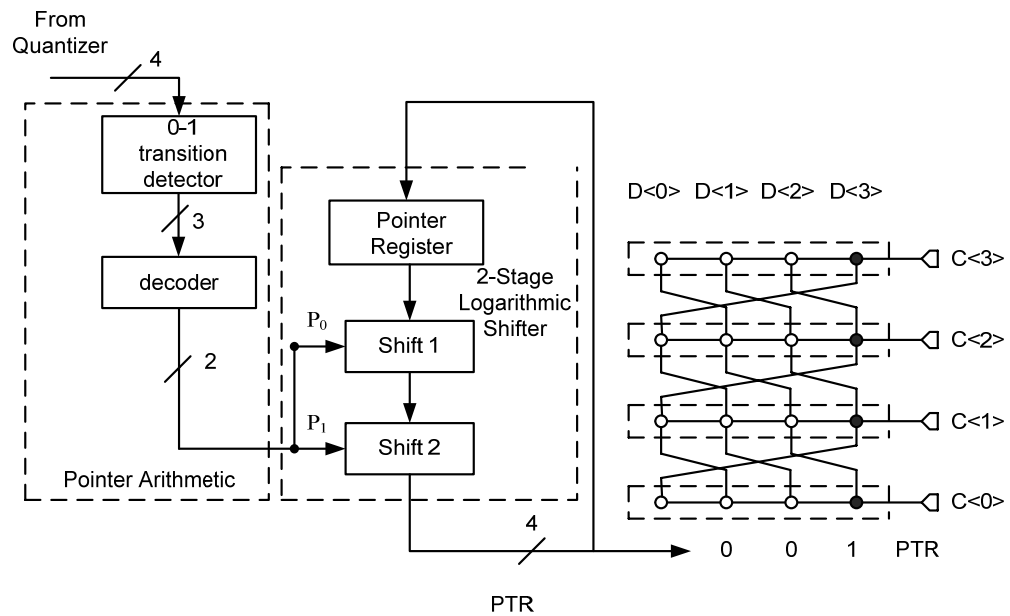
From Quantizer

4

0-1 transition detector

3

decoder

2

Pointer Arithmetic

Pointer Register

2-Stage Logarithmic Shifter

$P_0$

Shift 1

$P_1$

Shift 2

4

D<0> D<1> D<2> D<3>

C<3>

C<2>

C<1>

C<0>

0 0 1 PTR

PTR